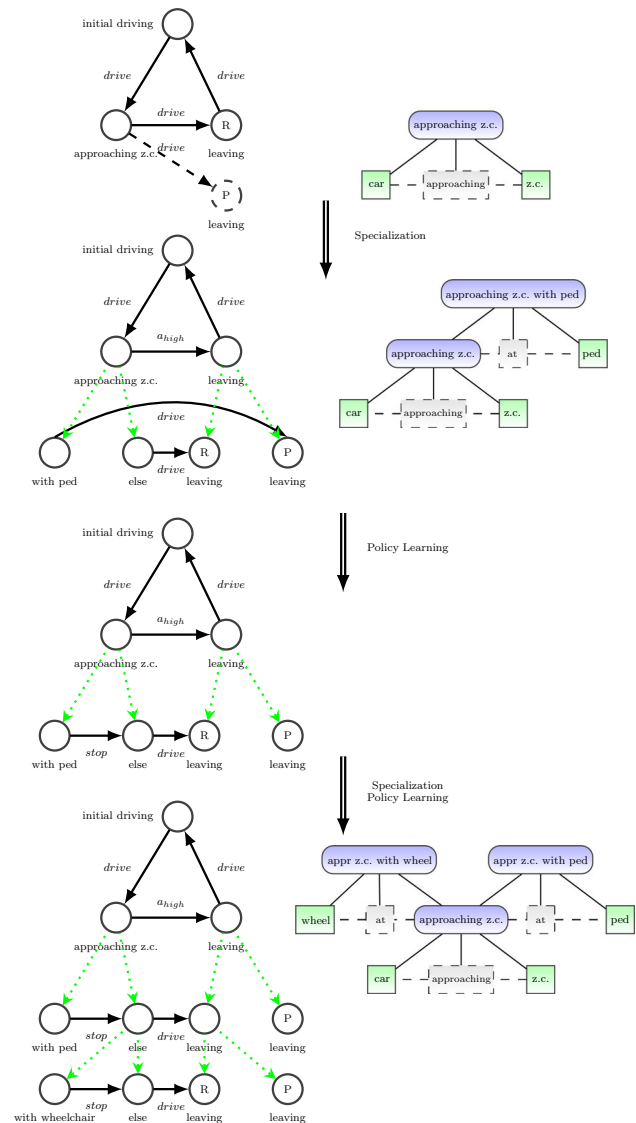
initial driving
drive
drive
drive
R
approaching z.c.
leaving
drive
P
leaving

approaching z.c.
car
approaching
z.c.

Specialization

initial driving
drive
drive
$a_{high}$
approaching z.c.
leaving
drive
R
P
drive
with ped
else
leaving
leaving

approaching z.c. with ped
approaching z.c.
at
ped
car
approaching
z.c.

Policy Learning

initial driving
drive
drive
$a_{high}$
approaching z.c.
leaving
R
P
stop
drive
with ped
else
leaving
leaving

Specialization
Policy Learning

initial driving
drive
drive
$a_{high}$
approaching z.c.
leaving
P
stop
drive
with ped
else
leaving
leaving
R
P
stop
drive
with wheelchair
else
leaving
leaving

appr z.c. with wheel
appr z.c. with ped
wheel
at
approaching z.c.
at
ped
car
approaching
z.c.